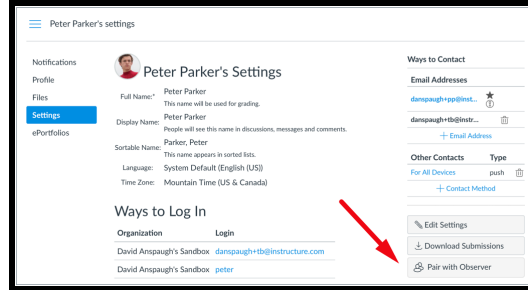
Peter Parker's settings

Notifications
Profile
Files
Settings
ePortfolios

Peter Parker's Settings

Full Name:* Peter Parker
This name will be used for grading.

Display Name: Peter Parker
People will see this name in discussions, messages and comments.

Sortable Name: Parker, Peter
This name appears in sorted lists.

Language: System Default (English (US))

Time Zone: Mountain Time (US & Canada)

Ways to Log In

| Organization | Login |
|---|---|
| David Anspaugh's Sandbox | danspaugh+tb@instructure.com |
| David Anspaugh's Sandbox | peter |

Ways to Contact

Email Addresses
danspaugh+pp@inst...
danspaugh+tb@instr...
+ Email Address

| Other Contacts | Type |
|---|---|
| For All Devices | push |

+ Contact Method

Edit Settings
Download Submissions
Pair with Observer